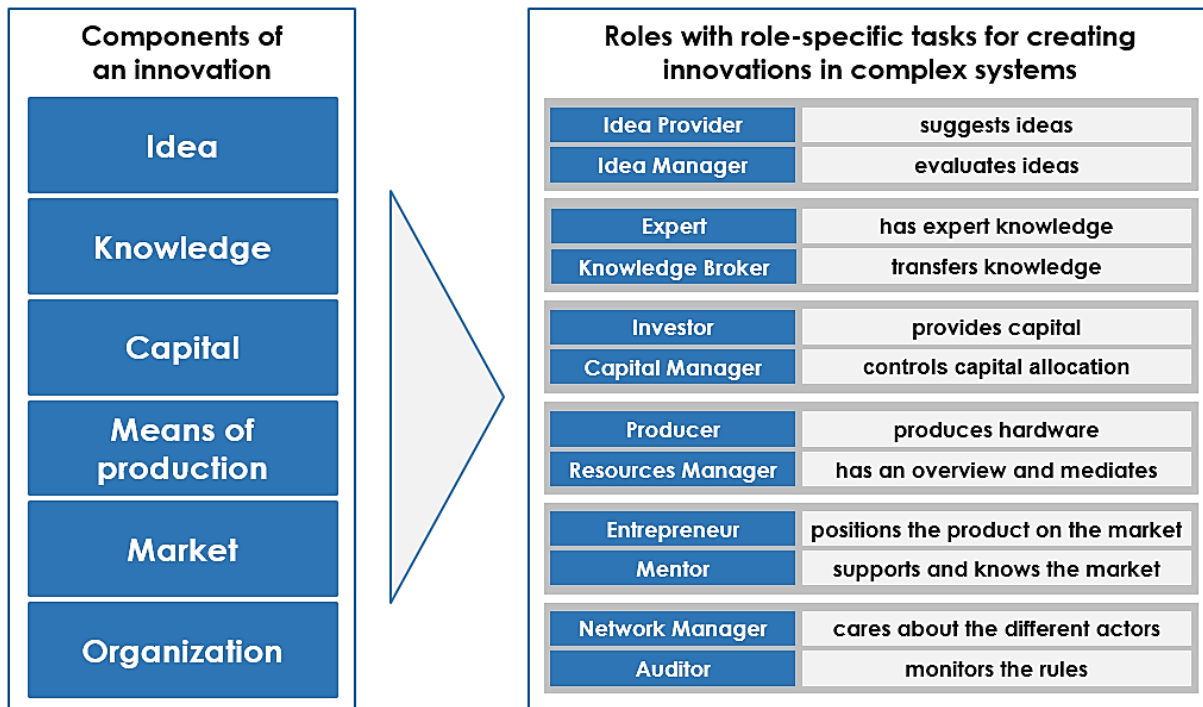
Components of an innovation

Idea

Knowledge

Capital

Means of production

Market

Organization

Roles with role-specific tasks for creating innovations in complex systems

| | |
|---|---|
| Idea Provider | suggests ideas |
| Idea Manager | evaluates ideas |
| Expert | has expert knowledge |
| Knowledge Broker | transfers knowledge |
| Investor | provides capital |
| Capital Manager | controls capital allocation |
| Producer | produces hardware |
| Resources Manager | has an overview and mediates |
| Entrepreneur | positions the product on the market |
| Mentor | supports and knows the market |
| Network Manager | cares about the different actors |
| Auditor | monitors the rules |